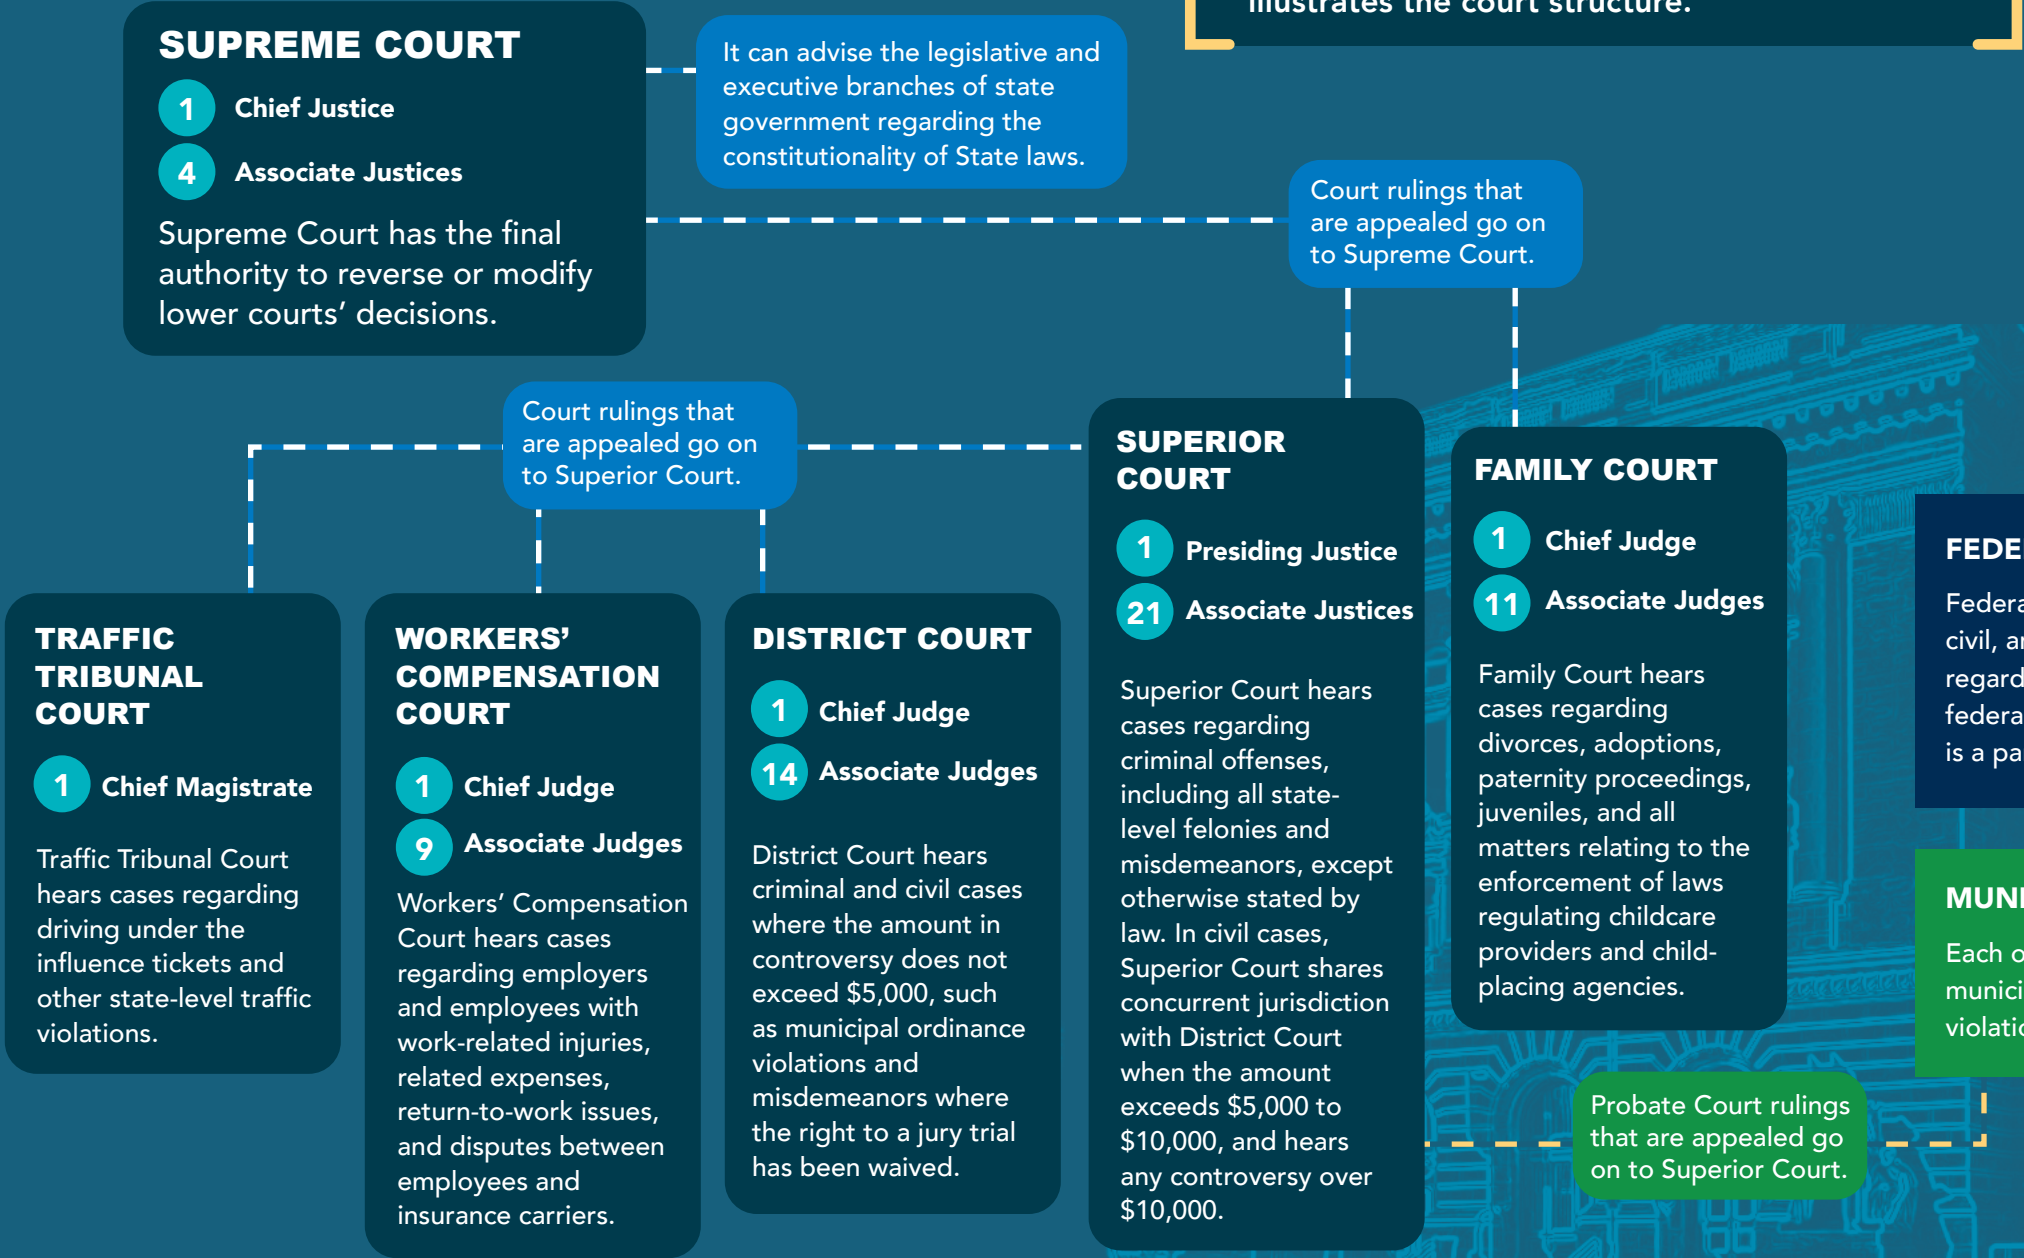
illustrates the court structure.

SUPREME COURT

1 Chief Justice

4 Associate Justices

Supreme Court has the final authority to reverse or modify lower courts' decisions.

It can advise the legislative and executive branches of state government regarding the constitutionality of State laws.

Court rulings that are appealed go on to Supreme Court.

Court rulings that are appealed go on to Superior Court.

SUPERIOR COURT

1 Presiding Justice

21 Associate Justices

Superior Court hears cases regarding criminal offenses, including all state-level felonies and misdemeanors, except otherwise stated by law. In civil cases, Superior Court shares concurrent jurisdiction with District Court when the amount exceeds $5,000 to $10,000, and hears any controversy over $10,000.

FAMILY COURT

1 Chief Judge

11 Associate Judges

Family Court hears cases regarding divorces, adoptions, paternity proceedings, juveniles, and all matters relating to the enforcement of laws regulating childcare providers and child-placing agencies.

FEDE

Federa civil, ar regard federa is a pa

MUNI

Each o munici violatic

TRAFFIC TRIBUNAL COURT

1 Chief Magistrate

Traffic Tribunal Court hears cases regarding driving under the influence tickets and other state-level traffic violations.

WORKERS' COMPENSATION COURT

1 Chief Judge

9 Associate Judges

Workers' Compensation Court hears cases regarding employers and employees with work-related injuries, related expenses, return-to-work issues, and disputes between employees and insurance carriers.

DISTRICT COURT

1 Chief Judge

14 Associate Judges

District Court hears criminal and civil cases where the amount in controversy does not exceed $5,000, such as municipal ordinance violations and misdemeanors where the right to a jury trial has been waived.

Probate Court rulings that are appealed go on to Superior Court.